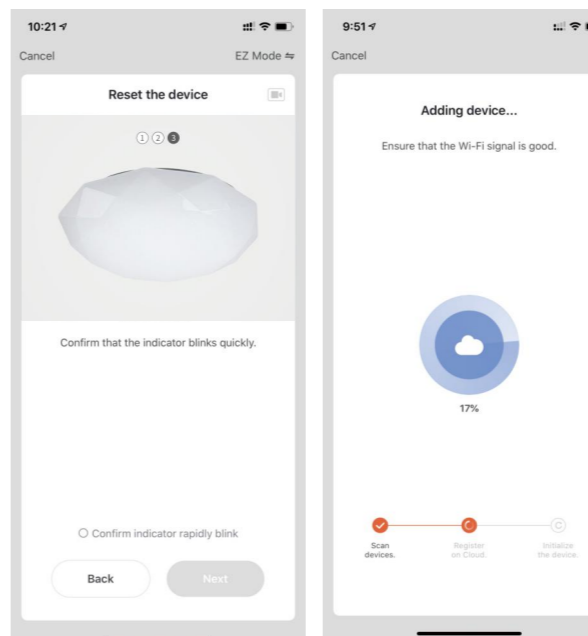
10:21

Cancel

EZ Mode ⇋

Reset the device

1 2 3

Confirm that the indicator blinks quickly.

Confirm indicator rapidly blink

Back

Next

9:51

Cancel

Adding device...

Ensure that the Wi-Fi signal is good.

17%

Scan devices.

Register on Cloud.

Initialize the device.